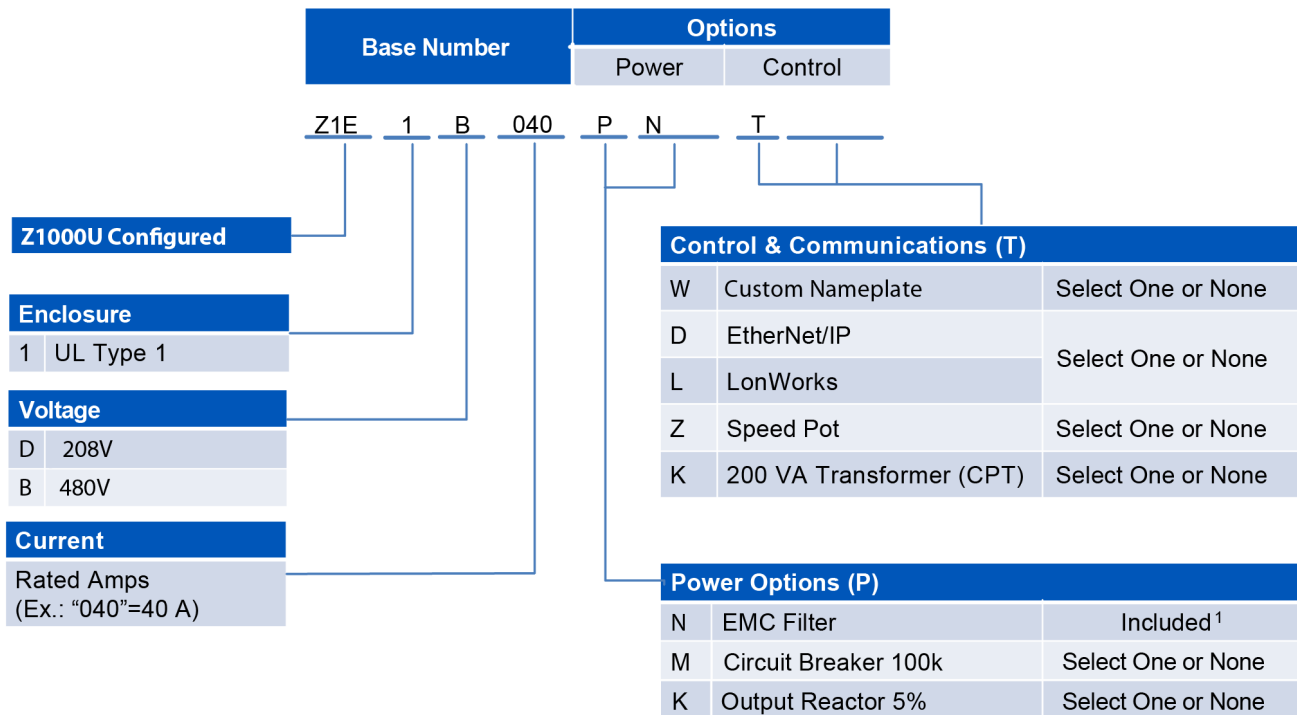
| Base Number | Options | |
|---|---|---|
| | Power | Control |

Z1E 1 B 040 P N T

Z1000U Configured

Enclosure

| 1 | UL Type 1 |
|---|---|

Voltage

| D | 208V |
|---|---|
| B | 480V |

Current

Rated Amps
(Ex.: “040”=40 A)

Control & Communications (T)

| W | Custom Nameplate | Select One or None |
|---|---|---|
| D | EtherNet/IP | Select One or None |
| L | LonWorks | |
| Z | Speed Pot | Select One or None |
| K | 200 VA Transformer (CPT) | Select One or None |

Power Options (P)

| N | EMC Filter | Included $^1$ |
|---|---|---|
| M | Circuit Breaker 100k | Select One or None |
| K | Output Reactor 5% | Select One or None |